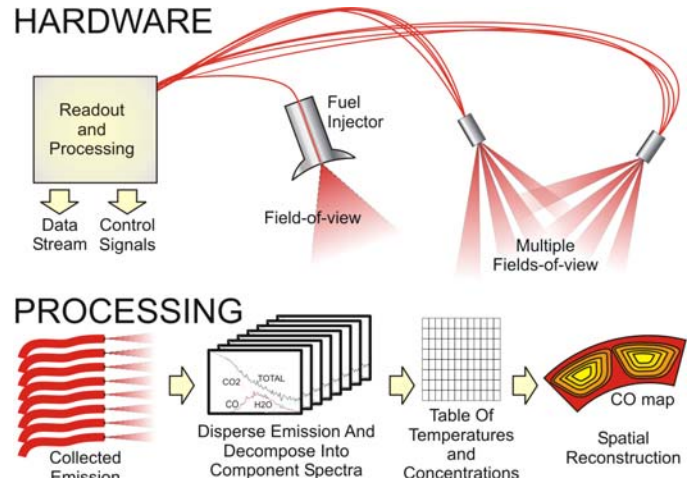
HARDWARE

Readout and Processing

Data Stream

Control Signals

Fuel Injector

Field-of-view

Multiple Fields-of-view

PROCESSING

Collected Emission

CO2

TOTAL

CO

H2O

Disperse Emission And Decompose Into Component Spectra

Table Of Temperatures and Concentrations

CO map

Spatial Reconstruction